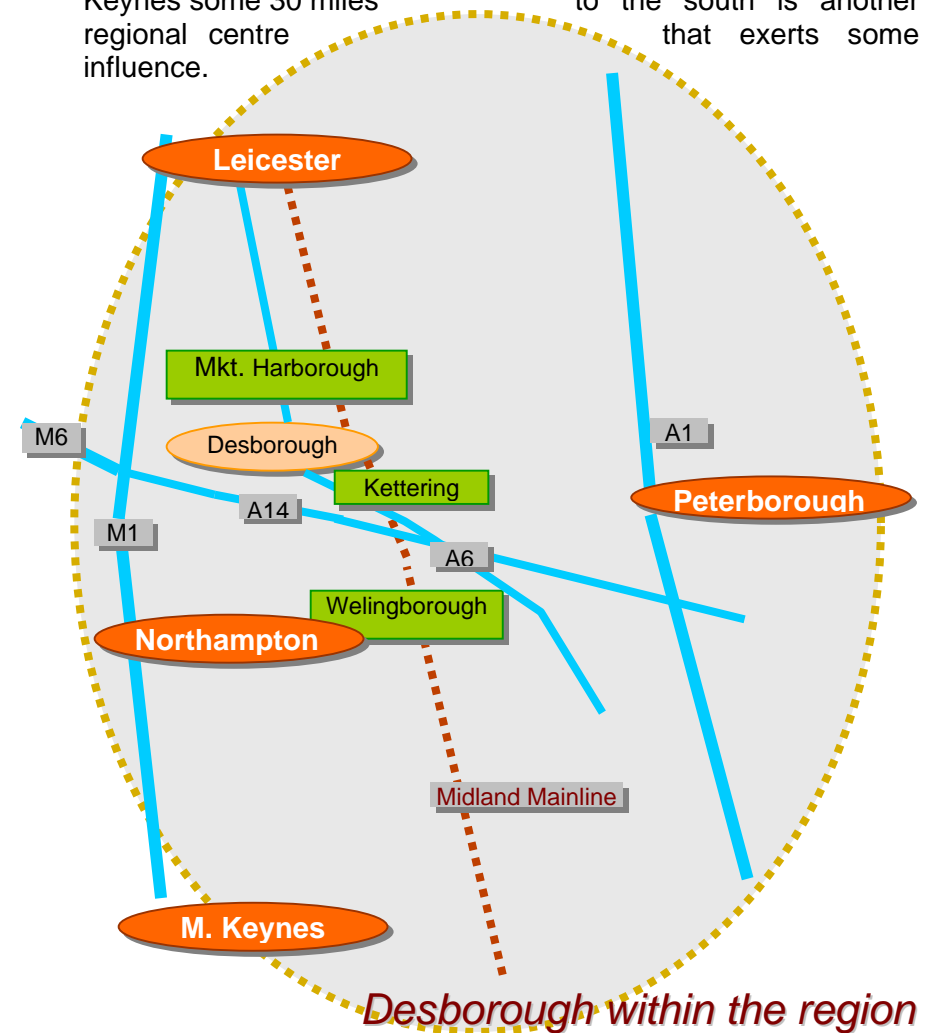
Keynes some 30 miles to the south is another regional centre that exerts some influence.

Leicester

Mkt. Harborough

M6

Desborough

A1

Kettering

Peterborough

A14

M1

A6

Welingborough

Northampton

Midland Mainline

M. Keynes

Desborough within the region